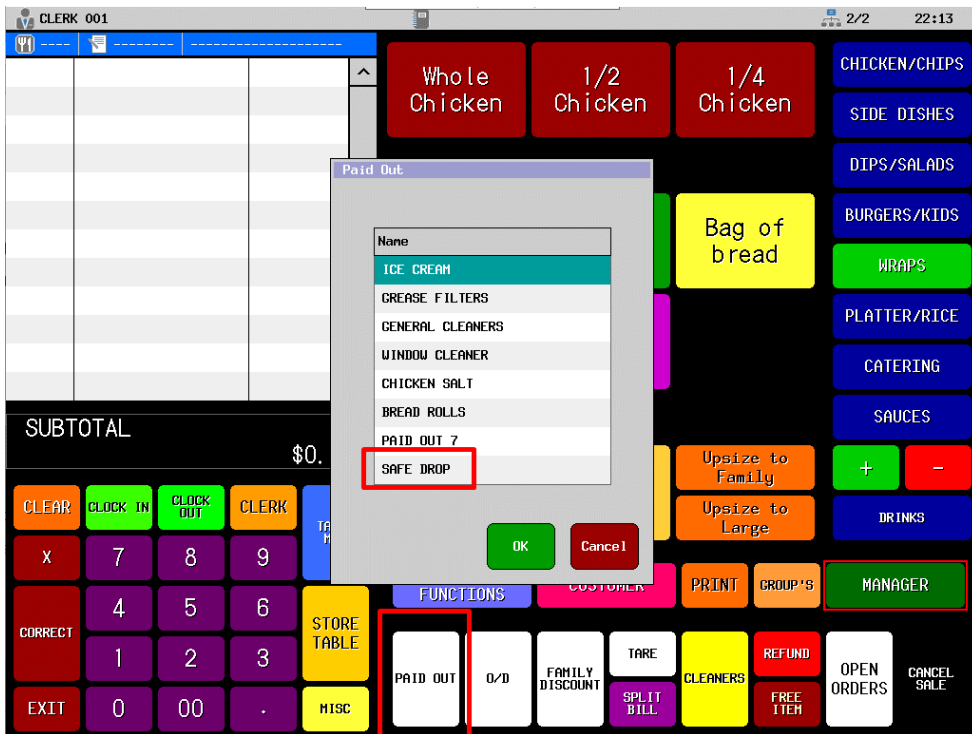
CLERK 001

2/2 22:13

---- -------- --------------------

Whole Chicken

1/2 Chicken

1/4 Chicken

CHICKEN/CHIPS

SIDE DISHES

DIPS/SALADS

Bag of bread

BURGERS/KIDS

WRAPS

PLATTER/RICE

CATERING

SAUCES

Paid Out

| Name |
|---|
| ICE CREAM |
| GREASE FILTERS |
| GENERAL CLEANERS |
| WINDOW CLEANER |
| CHICKEN SALT |
| BREAD ROLLS |
| PAID OUT 7 |
| SAFE DROP |

OK

Cancel

SUBTOTAL

$0.

Upsize to Family

Upsize to Large

+

-

DRINKS

CLEAR

CLOCK IN

CLOCK OUT

CLERK

TA M

X

7

8

9

CORRECT

4

5

6

1

2

3

STORE TABLE

FUNCTIONS

CUSTOMER

PRINT

GROUP'S

MANAGER

EXIT

0

00

.

MISC

PAID OUT

O/D

FAMILY DISCOUNT

TARE

SPLIT BILL

CLEANERS

REFUND

FREE ITEM

OPEN ORDERS

CANCEL SALE